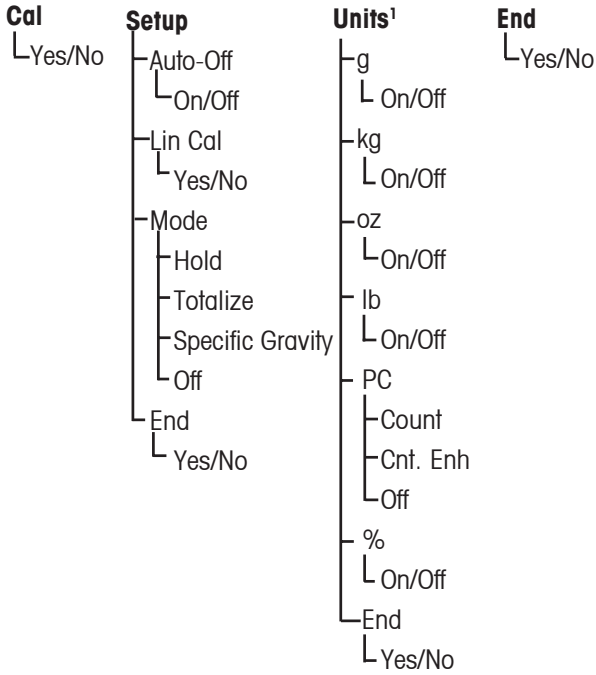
Cal
Yes/No

Setup
Auto-Off
On/Off
Lin Cal
Yes/No
Mode
Hold
Totalize
Specific Gravity
Off
End
Yes/No

Units$^1$
g
On/Off
kg
On/Off
oz
On/Off
lb
On/Off
PC
Count
Cnt. Enh
Off
%
On/Off
End
Yes/No

End
Yes/No